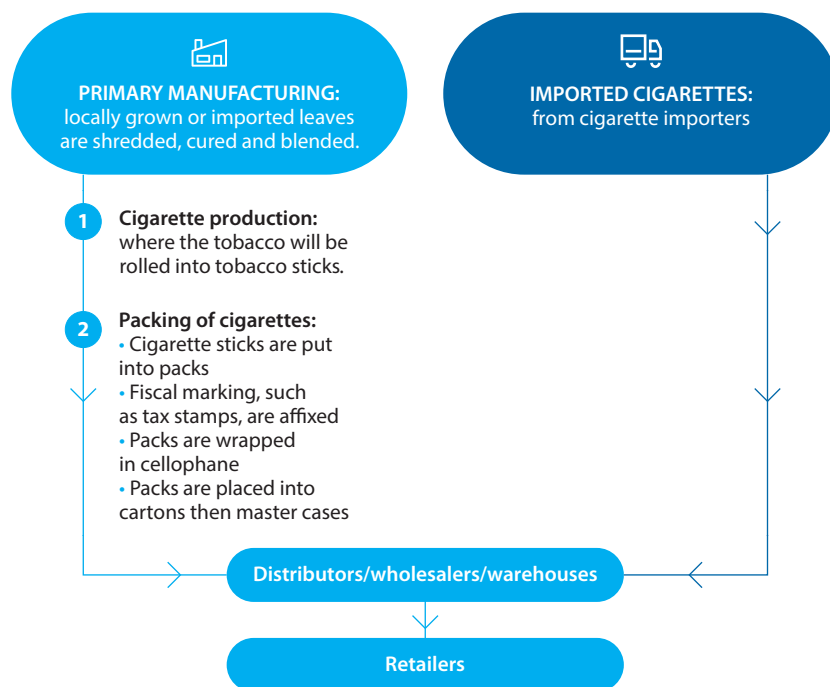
PRIMARY MANUFACTURING: locally grown or imported leaves are shredded, cured and blended.

IMPORTED CIGARETTES: from cigarette importers

1 Cigarette production: where the tobacco will be rolled into tobacco sticks.

2 Packing of cigarettes:
• Cigarette sticks are put into packs
• Fiscal marking, such as tax stamps, are affixed
• Packs are wrapped in cellophane
• Packs are placed into cartons then master cases

Distributors/wholesalers/warehouses

Retailers